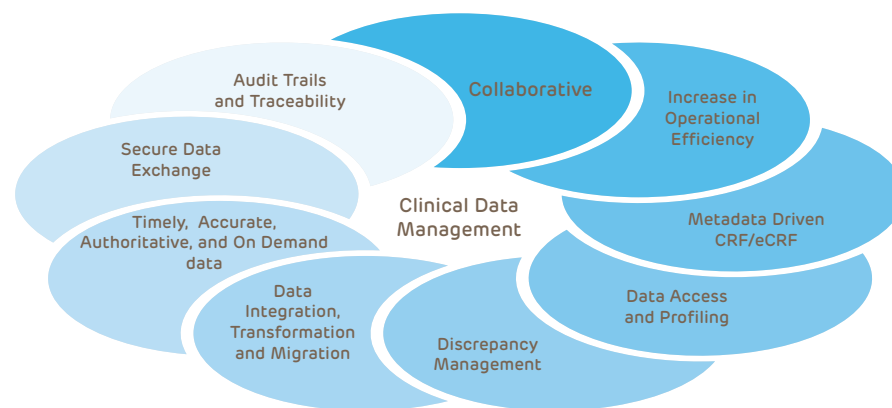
Clinical Data Management

Collaborative

Increase in Operational Efficiency

Metadata Driven CRF/eCRF

Data Access and Profiling

Discrepancy Management

Data Integration, Transformation and Migration

Timely, Accurate, Authoritative, and On Demand data

Secure Data Exchange

Audit Trails and Traceability